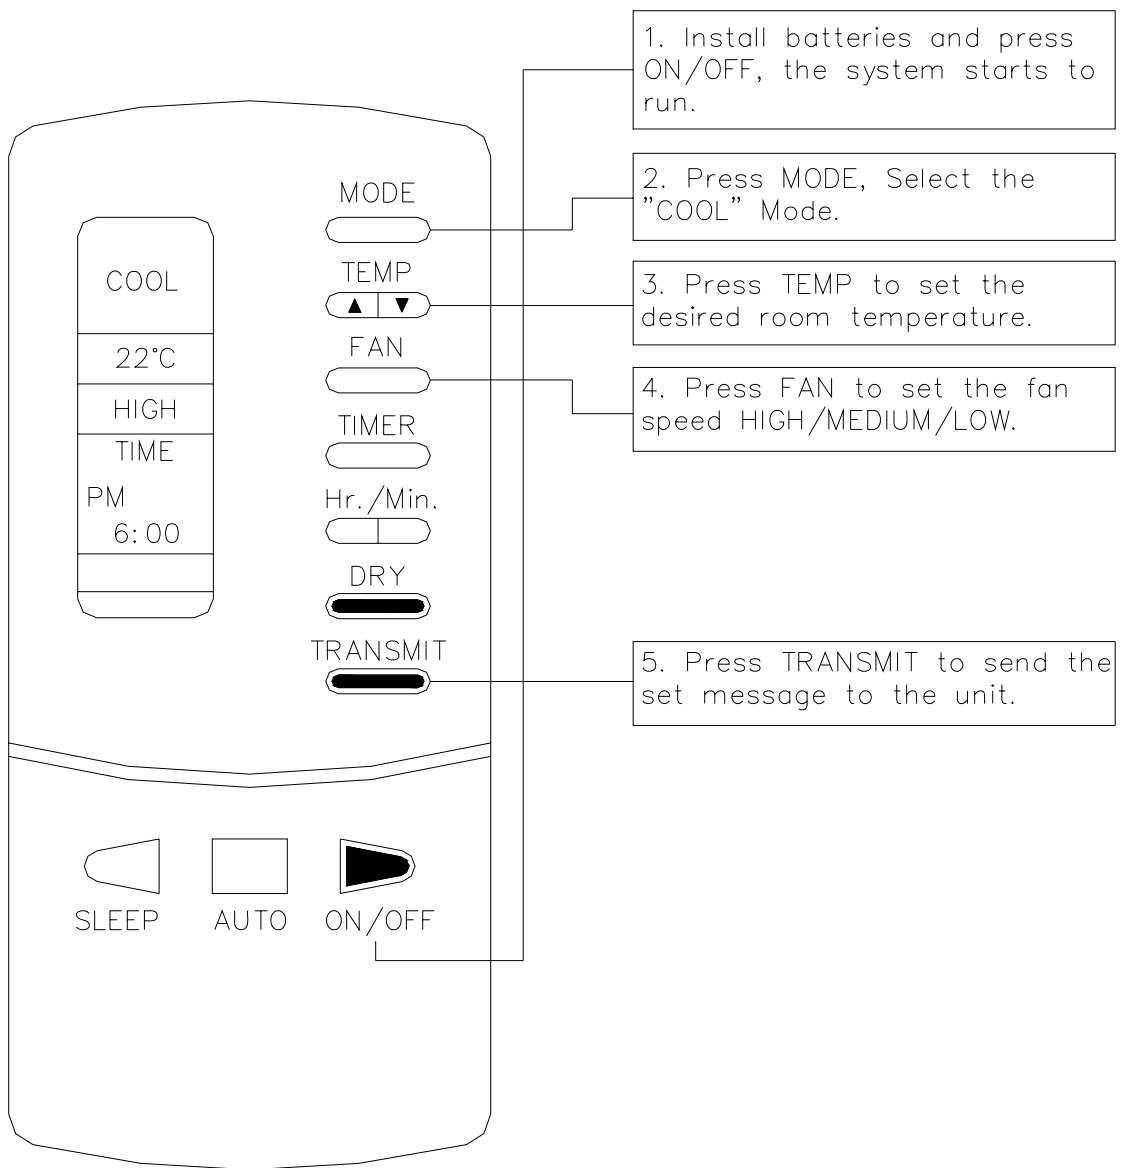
1. Install batteries and press ON/OFF, the system starts to run.

2. Press MODE, Select the "COOL" Mode.

3. Press TEMP to set the desired room temperature.

4. Press FAN to set the fan speed HIGH/MEDIUM/LOW.

5. Press TRANSMIT to send the set message to the unit.

COOL
22°C
HIGH
TIME
PM
6:00

MODE
TEMP
▲ ▼
FAN
TIMER
Hr./Min.
DRY
TRANSMIT

SLEEP
AUTO
ON/OFF